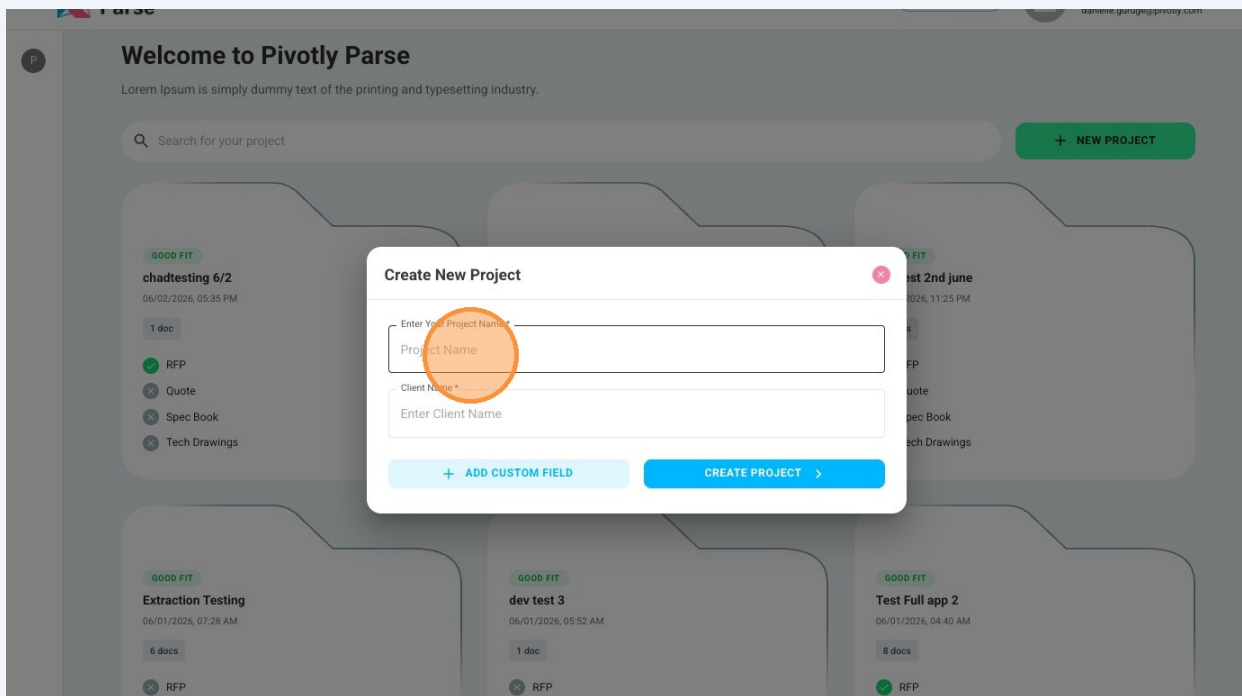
Parse

danielle.gurage@pivotly.com

P

Welcome to Pivotly Parse

Lorem Ipsum is simply dummy text of the printing and typesetting industry.

Search for your project

+ NEW PROJECT

GOOD FIT
chadtesting 6/2
06/02/2026, 05:35 PM
1 doc
RFP
Quote
Spec Book
Tech Drawings

FIT
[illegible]est 2nd june
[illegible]026, 11:25 PM
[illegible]s
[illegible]FP
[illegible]uote
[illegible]pec Book
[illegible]ch Drawings

Create New Project

Enter Yo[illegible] Project Name *
Proj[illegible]ct Name

Client N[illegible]me *
Enter Client Name

+ ADD CUSTOM FIELD

CREATE PROJECT >

GOOD FIT
Extraction Testing
06/01/2026, 07:28 AM
6 docs
RFP

GOOD FIT
dev test 3
06/01/2026, 05:52 AM
1 doc
RFP

GOOD FIT
Test Full app 2
06/01/2026, 04:40 AM
8 docs
RFP